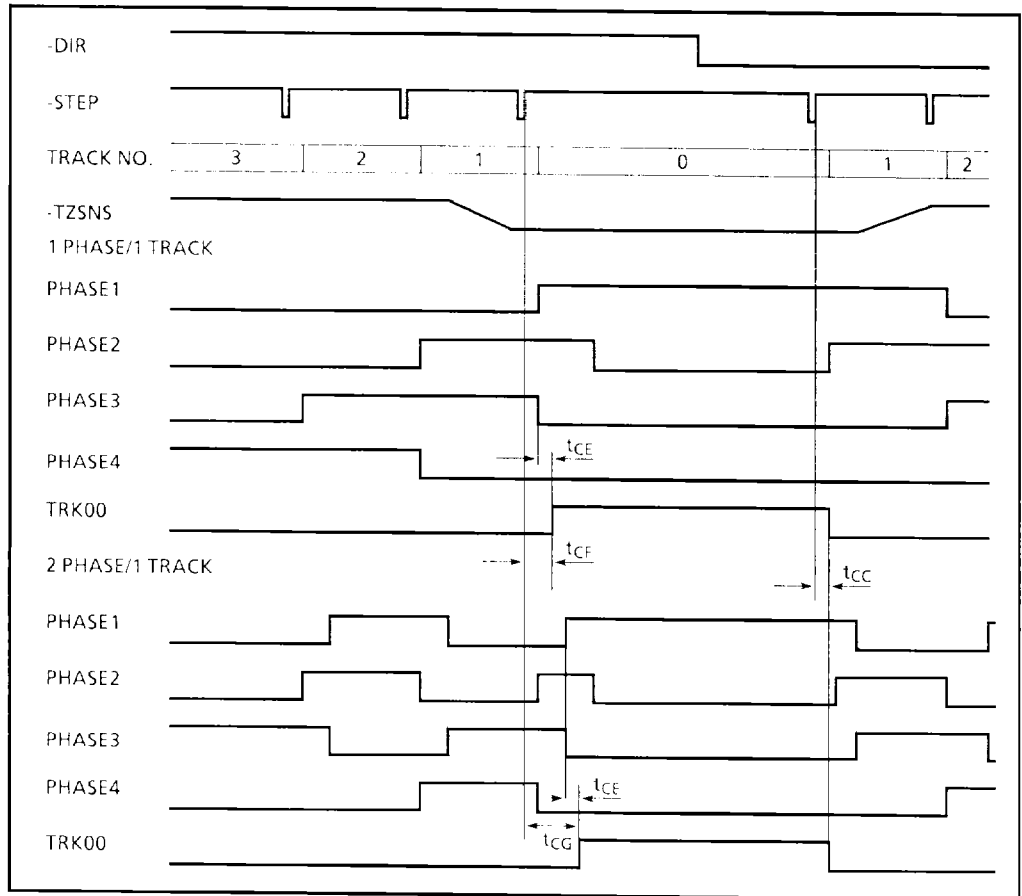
-DIR

-STEP

TRACK NO. 3 2 1 0 1 2

-TZSNS

1 PHASE/1 TRACK

PHASE1

PHASE2

PHASE3

PHASE4

$t_{CE}$

TRK00

$t_{CF}$

2 PHASE/1 TRACK

$t_{CC}$

PHASE1

PHASE2

PHASE3

PHASE4

$t_{CE}$

TRK00

$t_{CG}$